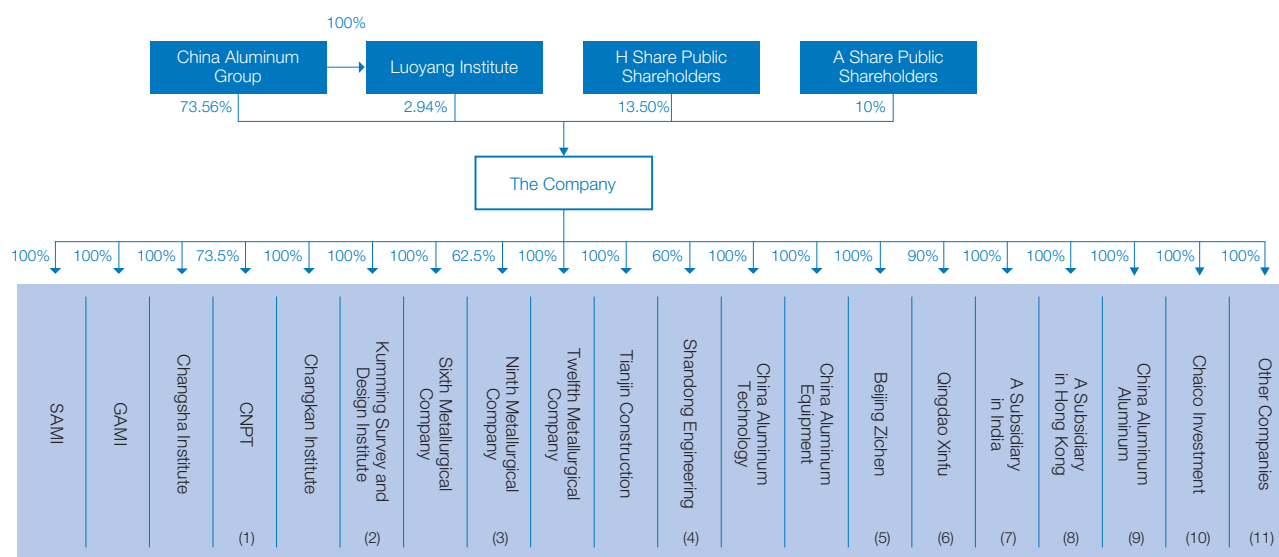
100%

China Aluminum Group

Luoyang Institute

H Share Public Shareholders

A Share Public Shareholders

73.56%

2.94%

13.50%

10%

The Company

| 100% | 100% | 100% | 73.5% | 100% | 100% | 100% | 62.5% | 100% | 100% | 60% | 100% | 100% | 100% | 90% | 100% | 100% | 100% | 100% | 100% |
|---|---|---|---|---|---|---|---|---|---|---|---|---|---|---|---|---|---|---|---|
| SAMI | GAMI | Changsha Institute | CNPT | Changkan Institute | Kunming Survey and Design Institute | Sixth Metallurgical Company | Ninth Metallurgical Company | Twelfth Metallurgical Company | Tianjin Construction | Shandong Engineering | China Aluminum Techology | China Aluminum Equipment | Beijing Zichen | Qingdao Xinfu | A Subsidiary in India | A Subsidiary in Hong Kong | China Aluminum Aluminum | Chaico Investment | Other Companies |
| | | | (1) | | (2) | | (3) | | | (4) | | | (5) | (6) | (7) | (8) | (9) | (10) | (11) |